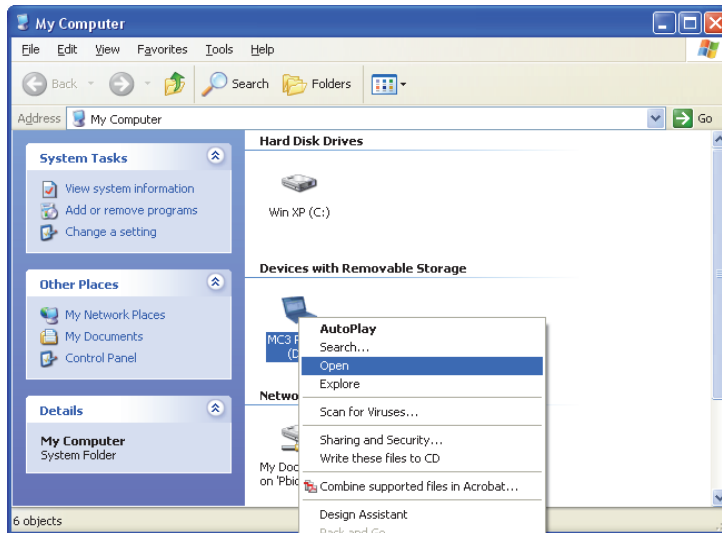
My Computer

File Edit View Favorites Tools Help

Back Search Folders

Address My Computer Go

System Tasks

View system information
Add or remove programs
Change a setting

Other Places

My Network Places
My Documents
Control Panel

Details

My Computer
System Folder

Hard Disk Drives

Win XP (C:)

Devices with Removable Storage

MC3 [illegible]
(D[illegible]

Netwo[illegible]

My Doc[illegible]
on 'Pbi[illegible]

AutoPlay
Search...
Open
Explore
Scan for Viruses...
Sharing and Security...
Write these files to CD
Combine supported files in Acrobat...
Design Assistant
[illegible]

6 objects